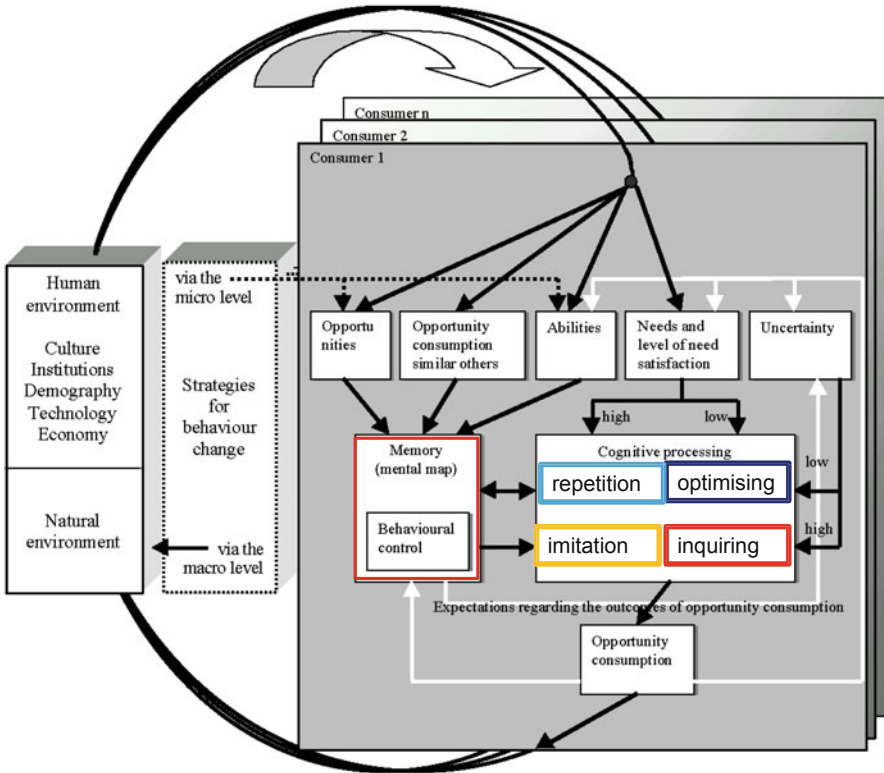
Consumer n
Consumer 2
Consumer 1

Human environment

Culture
Institutions
Demography
Technology
Economy

Natural environment

via the micro level

Strategies for behaviour change

via the macro level

Opportu nities

Opportunity consumption similar others

Abilities

Needs and level of need satisfaction

Uncertainty

high
low

Memory (mental map)

Behavioural control

Cognitive processing

repetition
optimising
imitation
inquiring

low
high

Expectations regarding the outcomes of opportunity consumption

Opportunity consumption